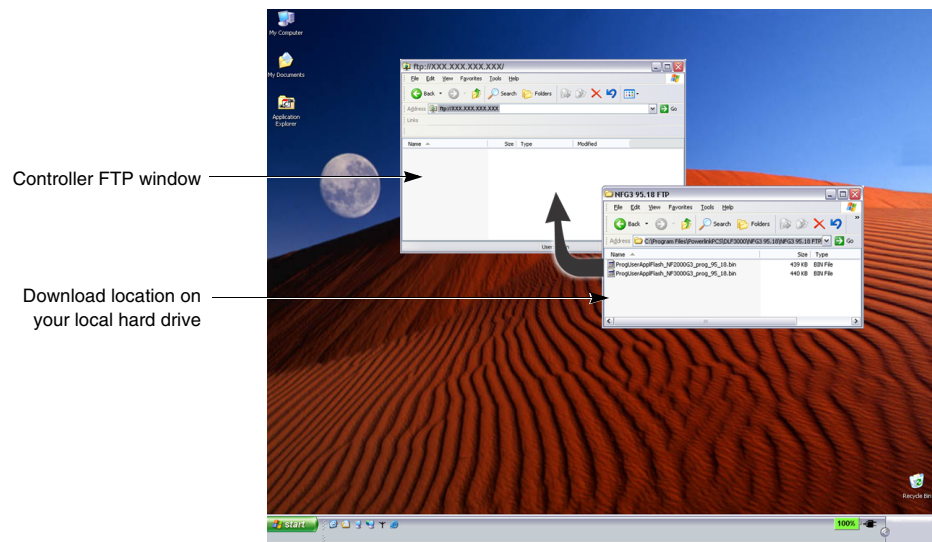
My Computer

My Documents

Application Explorer

Controller FTP window

Download location on your local hard drive

ftp://XXX.XXX.XXX.XXX/

File Edit View Favorites Tools Help

Back Search Folders

Address ftp://XXX.XXX.XXX.XXX Go

Links

| Name | Size | Type | Modified |
|---|---|---|---|

User

NFG3 95.18 FTP

File Edit View Favorites Tools Help

Back Search Folders

Address C:\Program Files\PowerlinkPCS\DLP3000\NFG3 95.18\NFG3 95.18 FTP Go

| Name | Size | Type |
|---|---|---|
| ProgUserApplFlash_NF2000G3_prog_95_18.bin | 439 KB | BIN File |
| ProgUserApplFlash_NF3000G3_prog_95_18.bin | 440 KB | BIN File |

Recycle Bin

start

100%